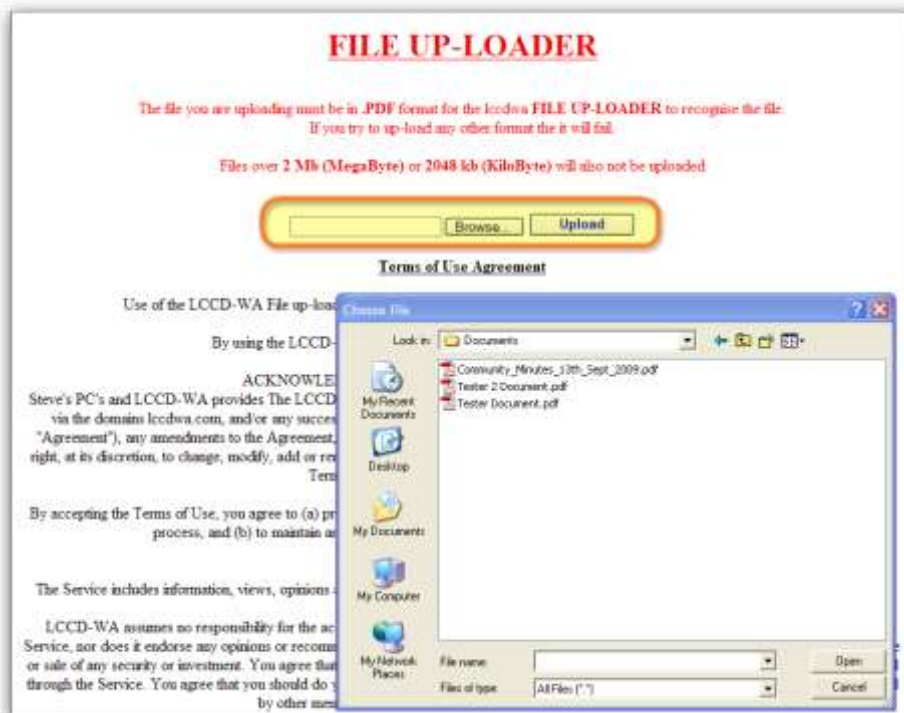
FILE UP-LOADER

The file you are uploading must be in .PDF format for the lccdwa FILE UP-LOADER to recognise the file. If you try to up-load any other format the it will fail.

Files over 2 Mb (MegaByte) or 2048 kb (KiloByte) will also not be uploaded

Browse... Upload

Terms of Use Agreement

Use of the LCCD-WA File up-load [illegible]

By using the LCCD-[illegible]

ACKNOWLE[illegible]
Steve's PC's and LCCD-WA provides The LCCD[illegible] via the domains lccdwa.com, and/or any succes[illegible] "Agreement"), any amendments to the Agreement, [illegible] right, at its discretion, to change, modify, add or re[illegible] Term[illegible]

By accepting the Terms of Use, you agree to (a) pr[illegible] process, and (b) to maintain a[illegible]

The Service includes information, views, opinions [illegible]

LCCD-WA assumes no responsibility for the ac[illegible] Service, nor does it endorse any opinions or recomm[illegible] or sale of any security or investment. You agree that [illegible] through the Service. You agree that you should do y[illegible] by other mem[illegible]

Choose File

Look in: Documents

Community_Minutes_13th_Sept_2009.pdf
Tester 2 Document.pdf
Tester Document.pdf

My Recent Documents
Desktop
My Documents
My Computer
My Network Places

File name:
Files of type: All Files (*.*)

Open
Cancel